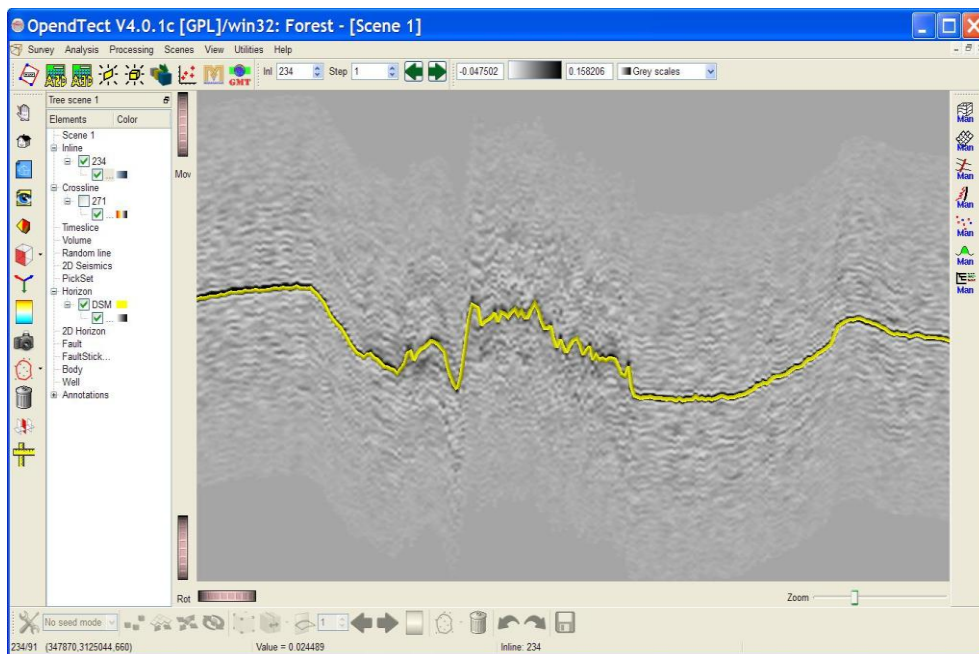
OpendTect V4.0.1c [GPL]/win32: Forest - [Scene 1]

Survey Analysis Processing Scenes View Utilities Help

Inl 234 Step 1 -0.047502 0.158206 Grey scales

GMT

Tree scene 1

| Elements | Color |
|---|---|

Scene 1
Inline
234
Crossline
271
Timeslice
Volume
Random line
2D Seismics
PickSet
Horizon
DSM
2D Horizon
Fault
FaultStick...
Body
Well
Annotations

Mov

Rot

Zoom

Man
Man
Man
Man
Man
Man
Man

No seed mode

1

234/91 (347870,3125044,660) Value = 0.024489 Inline: 234